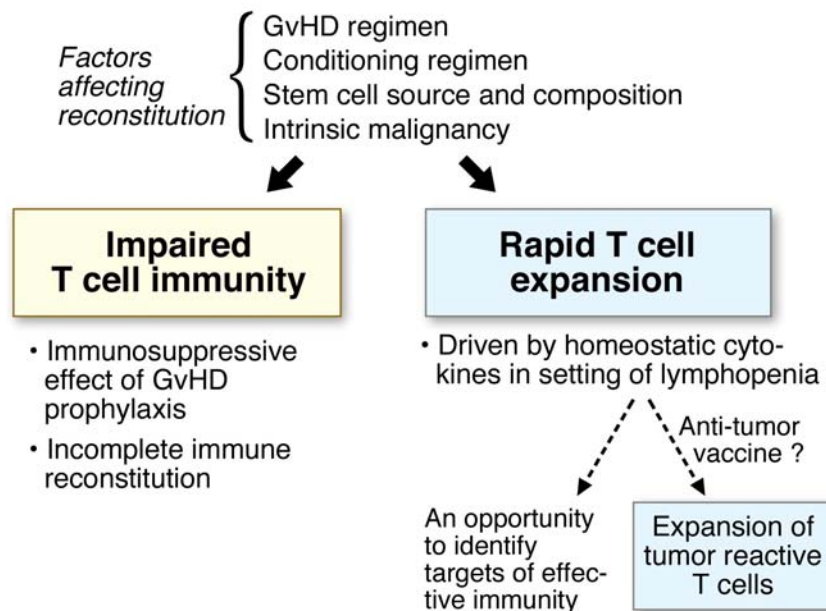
Factors affecting reconstitution
GvHD regimen
Conditioning regimen
Stem cell source and composition
Intrinsic malignancy

Impaired T cell immunity

• Immunosuppressive effect of GvHD prophylaxis
• Incomplete immune reconstitution

Rapid T cell expansion

• Driven by homeostatic cytokines in setting of lymphopenia

Anti-tumor vaccine ?

An opportunity to identify targets of effective immunity

Expansion of tumor reactive T cells